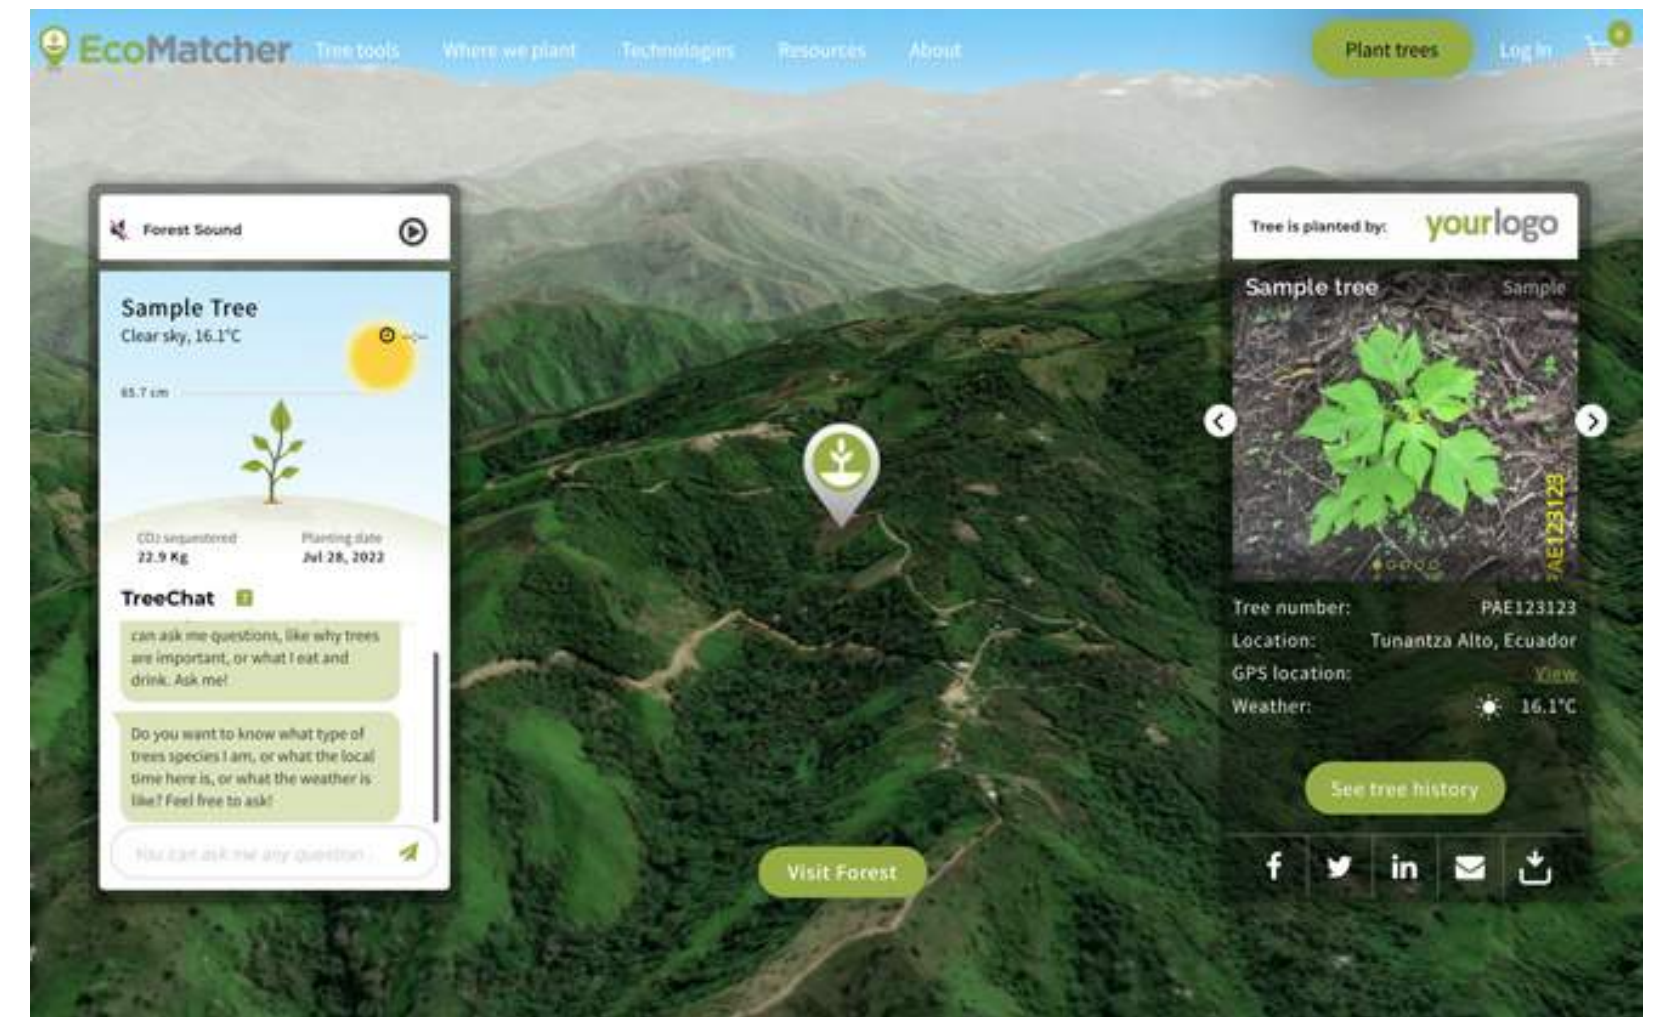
EcoMatcher Tree tools Where we plant Technologies Resources About Plant trees Log in 0

Forest Sound

Sample Tree
Clear sky, 16.1°C

65.7 cm

CO2 sequestered
22.9 Kg

Planting date
Jul 28, 2022

TreeChat

can ask me questions, like why trees are important, or what I eat and drink. Ask me!

Do you want to know what type of trees species I am, or what the local time here is, or what the weather is like? Feel free to ask!

You can ask me any question

Visit Forest

Tree is planted by: yourlogo

Sample tree
Sample

PAE123123

Tree number: PAE123123
Location: Tunantza Alto, Ecuador
GPS location: View
Weather: 16.1°C

See tree history